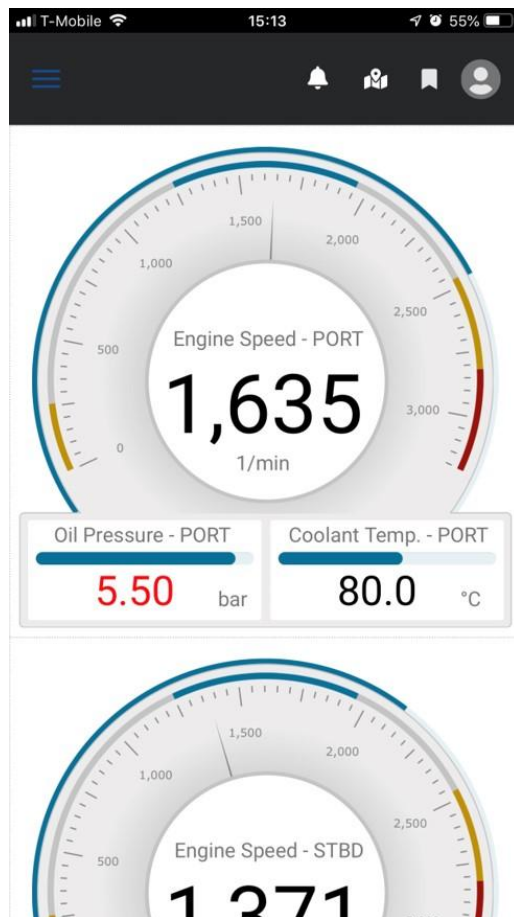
T-Mobile 15:13 55%

1,500
2,000
1,000
2,500
500
Engine Speed - PORT
1,635
3,000
0
1/min

Oil Pressure - PORT
5.50 bar

Coolant Temp. - PORT
80.0 °C

1,500
2,000
1,000
2,500
500
Engine Speed - STBD
1,371